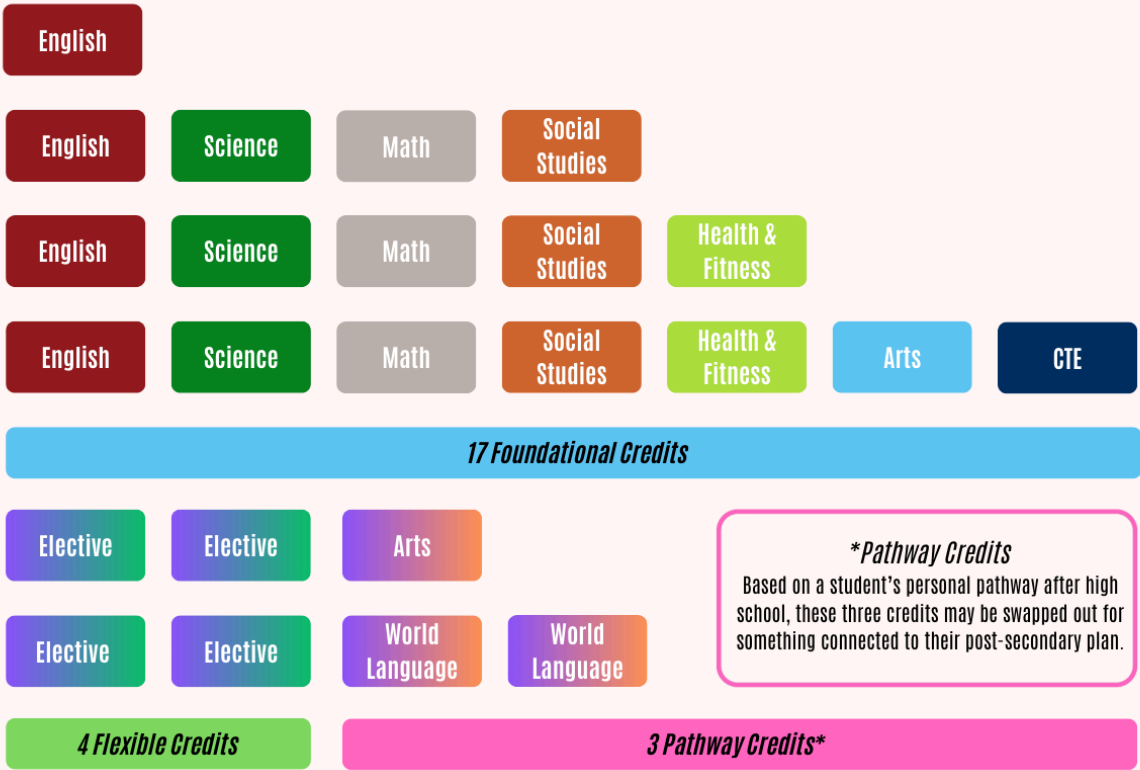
English

English Science Math Social Studies

English Science Math Social Studies Health & Fitness

English Science Math Social Studies Health & Fitness Arts CTE

17 Foundational Credits

Elective Elective Arts

Elective Elective World Language World Language

*Pathway Credits
Based on a student's personal pathway after high school, these three credits may be swapped out for something connected to their post-secondary plan.

4 Flexible Credits

3 Pathway Credits*